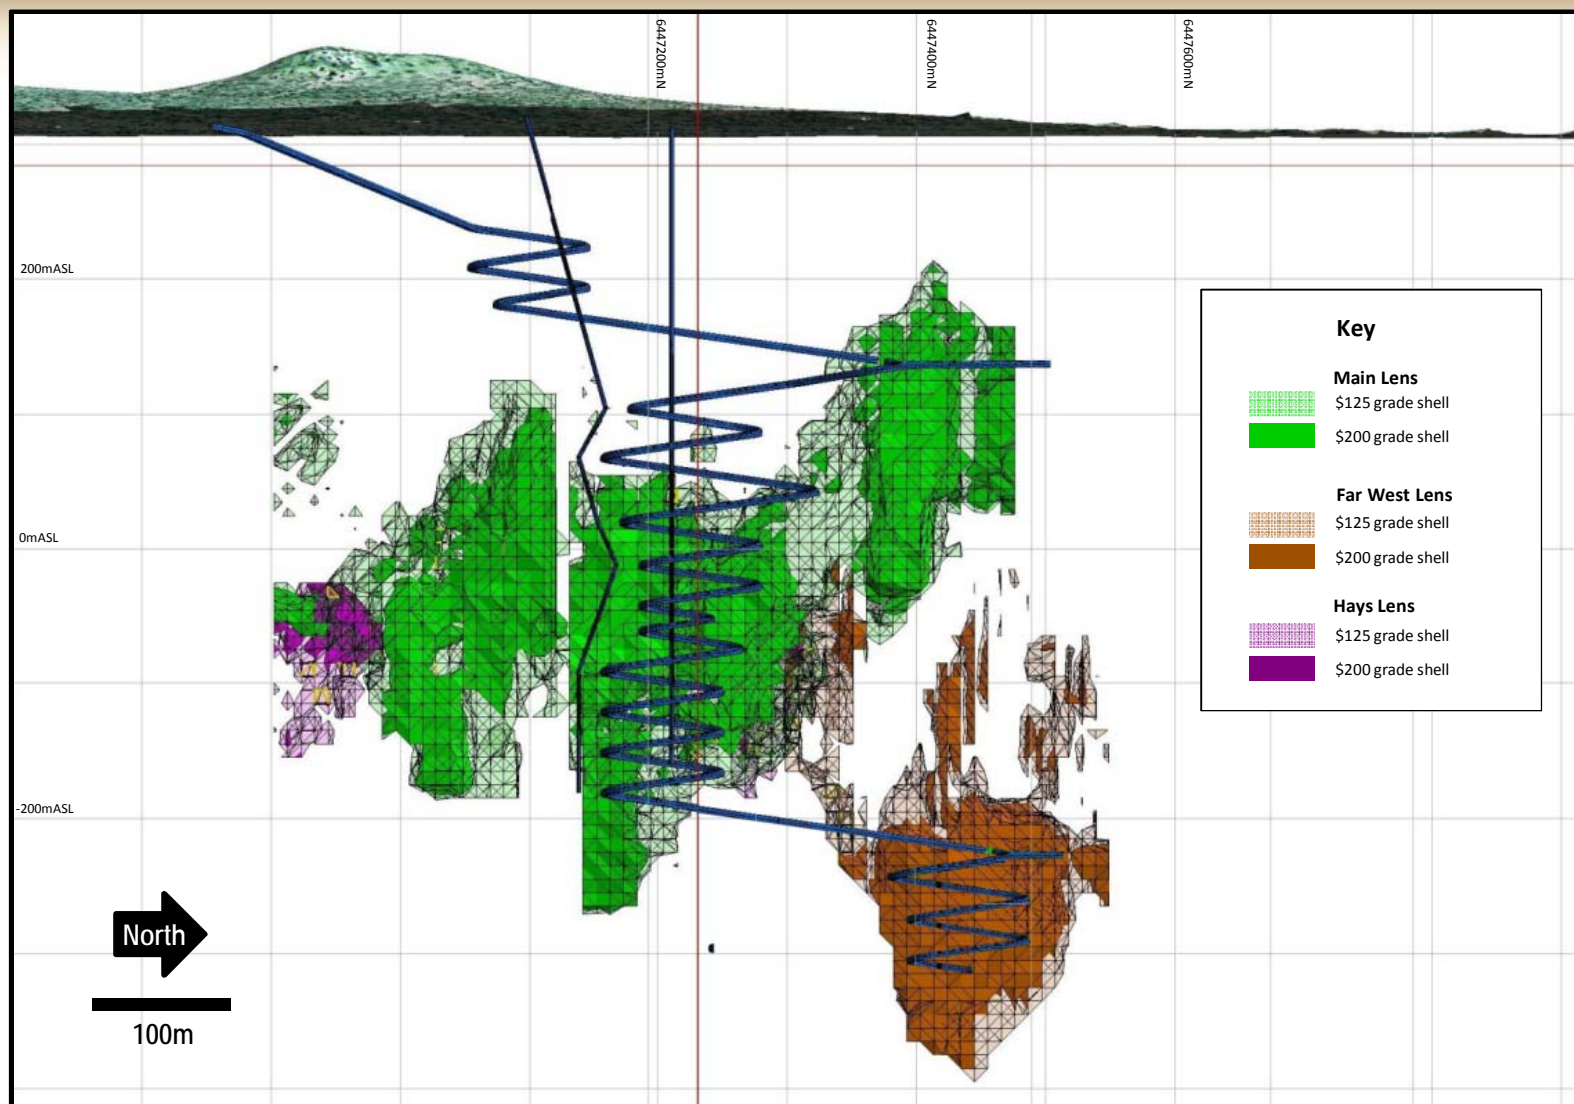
6447200mN

6447400mN

6447600mN

200mASL

0mASL

-200mASL

Key

Main Lens
$125 grade shell
$200 grade shell

Far West Lens
$125 grade shell
$200 grade shell

Hays Lens
$125 grade shell
$200 grade shell

North

100m